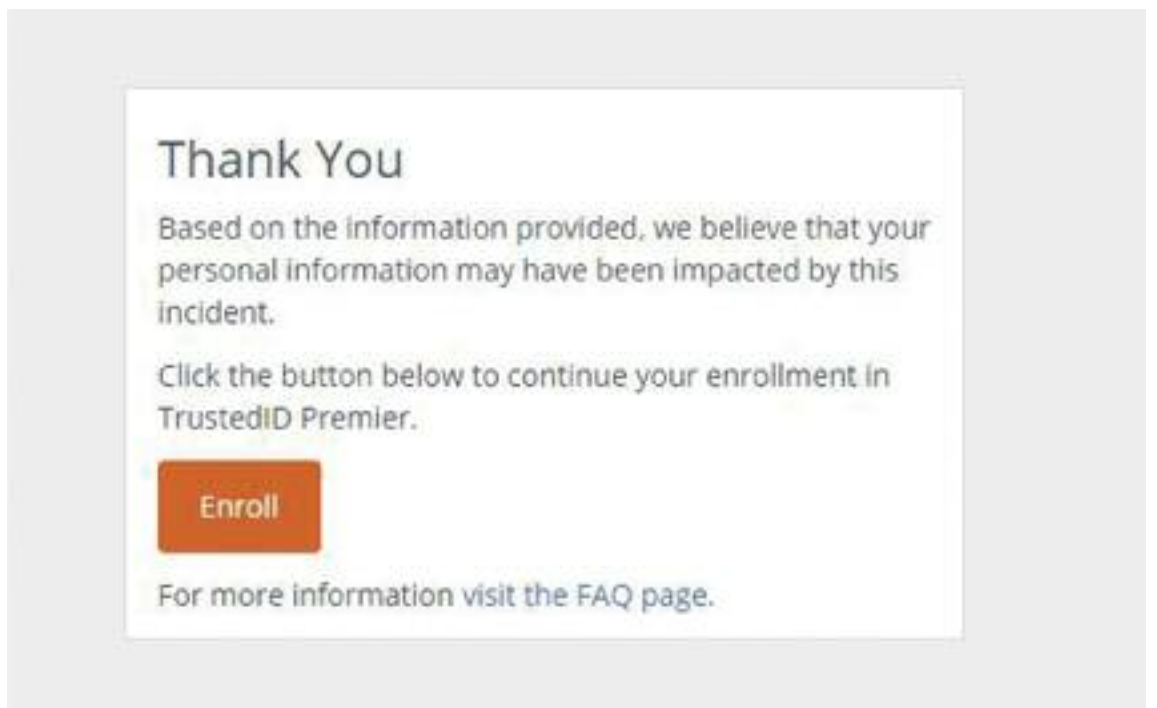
Thank You

Based on the information provided, we believe that your personal information may have been impacted by this incident.

Click the button below to continue your enrollment in TrustedID Premier.

Enroll

For more information visit the FAQ page.